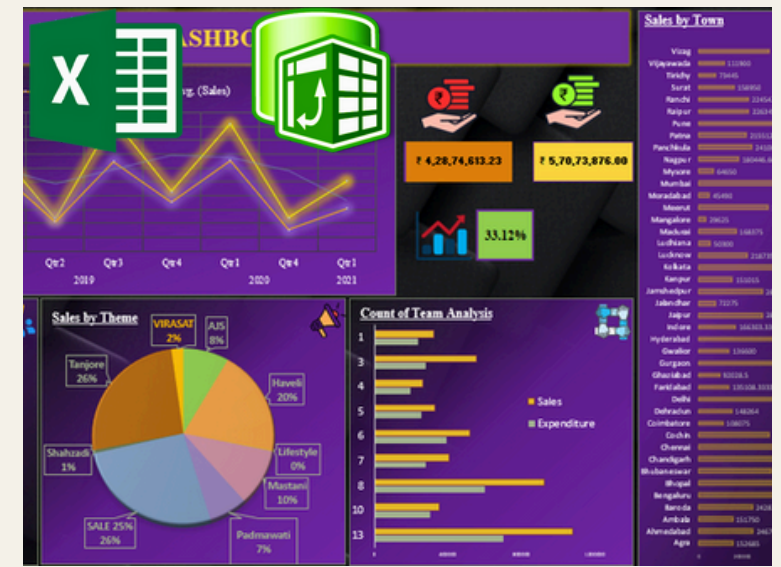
ASHBO

vg. (Sales)

Qtr2 Qtr3 Qtr4 Qtr1 Qtr4 Qtr1
2019 2020 2021

₹ 4,28,74,613.23

₹ 5,70,73,876.00

33.12%

Sales by Town

Vizag
Vijayawada 111860
Tirichy 73445
Surat 158950
Ranchi 22454
Raipur 22634
Pune
Patna 215512
Panchkula 24100
Nagpur 183446.6
Mysore 64650
Mumbai
Moradabad 45490
Meerut
Mangalore 26625
Madurai 166375
Ludhiana 50300
Lucknow 218375
Kolkata
Kanpur 151015
Jamshedpur 26
Jalandhar 71275
Jaipur 3
Indore 166303.33
Hyderabad
Gwalior 136680
Gurgaon
Ghaziabad 82026.5
Faridabad 135108.333
Delhi
Dehradun 148264
Coimbatore 108075
Cochin
Chennai
Chandigarh
Bhubaneswar
Bhopal
Bengaluru
Baroda 2428
Ambala 151750
Ahmedabad 2463
Agra 152665

Sales by Theme

VIRASAT 2%
AJS 8%
Tanjore 26%
Haveli 20%
Lifestyle 0%
Mastani 10%
Shahzadi 1%
SALE 25% 26%
Padmawati 7%

Count of Team Analysis

1
3
4
5
6
7
8
10
13

Sales
Expenditure